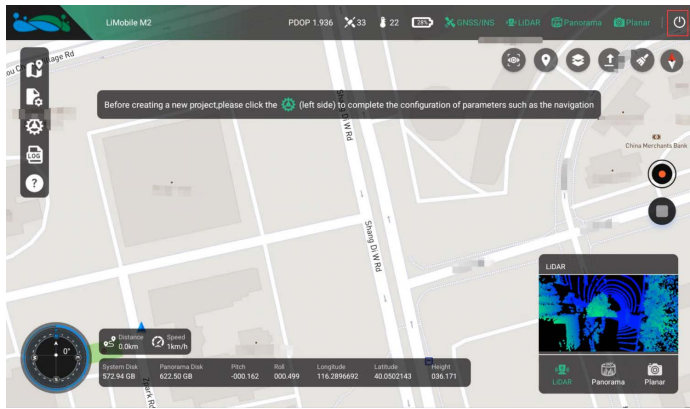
LiMobile M2

PDOP 1.936 33 22 GNSS/INS LiDAR Panorama Planar

ou C lage Rd

Before creating a new project,please click the (left side) to complete the configuration of parameters such as the navigation

China Merchants Bank

Shang Di W Rd

LOG

?

LiDAR

Distance 0.0km

Speed 1km/h

0°

| System Disk | Panorama Disk | Pitch | Roll | Longitude | Latitude | Height |
|---|---|---|---|---|---|---|
| 572.94 GB | 622.50 GB | -000.162 | 000.499 | 116.2896692 | 40.0502143 | 036.171 |

ark R

LiDAR Panorama Planar